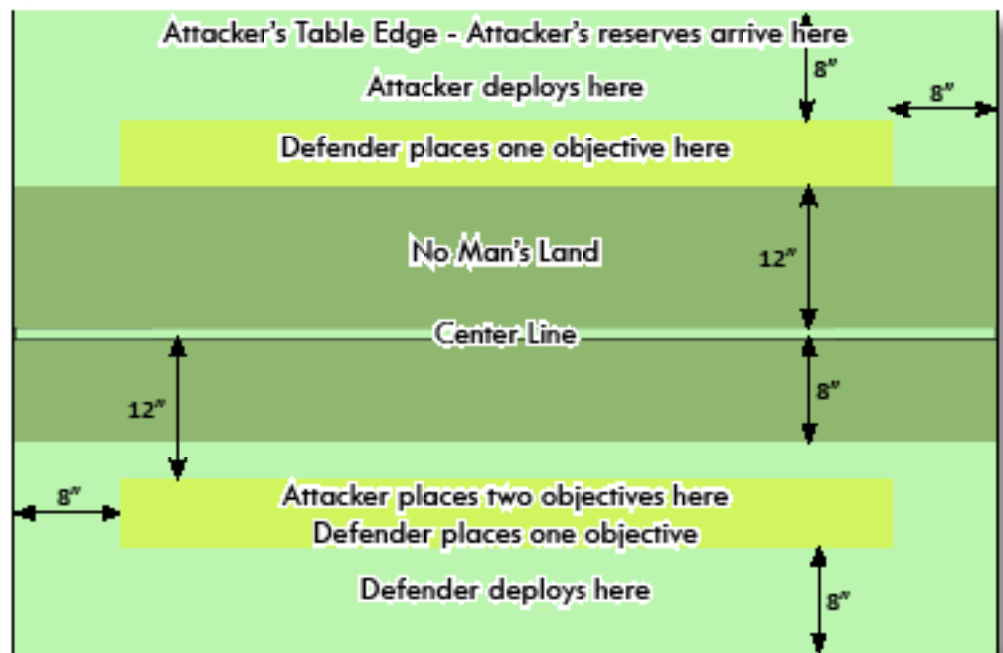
Attacker's Table Edge - Attacker's reserves arrive here

8"

Attacker deploys here

8"

Defender places one objective here

No Man's Land

12"

Center Line

12"

8"

8"

Attacker places two objectives here
Defender places one objective

Defender deploys here

8"